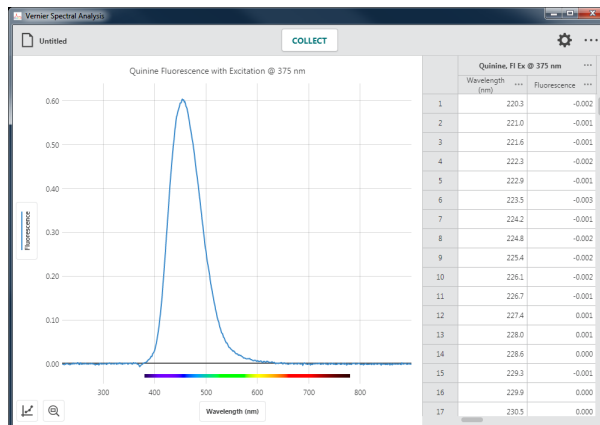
Vernier Spectral Analysis

Untitled

COLLECT

Quinine Fluorescence with Excitation @ 375 nm

Fluorescence

0.60
0.50
0.40
0.30
0.20
0.10
0.00

300
400
500
600
700
800

Wavelength (nm)

Quinine, Fl Ex @ 375 nm

| | Wavelength (nm) | Fluorescence |
|---|---|---|
| 1 | 220.3 | -0.002 |
| 2 | 221.0 | -0.001 |
| 3 | 221.6 | -0.001 |
| 4 | 222.3 | -0.002 |
| 5 | 222.9 | -0.001 |
| 6 | 223.5 | -0.003 |
| 7 | 224.2 | -0.001 |
| 8 | 224.8 | -0.002 |
| 9 | 225.4 | -0.002 |
| 10 | 226.1 | -0.002 |
| 11 | 226.7 | -0.001 |
| 12 | 227.4 | 0.001 |
| 13 | 228.0 | 0.001 |
| 14 | 228.6 | 0.000 |
| 15 | 229.3 | -0.001 |
| 16 | 229.9 | 0.001 |
| 17 | 230.5 | 0.000 |